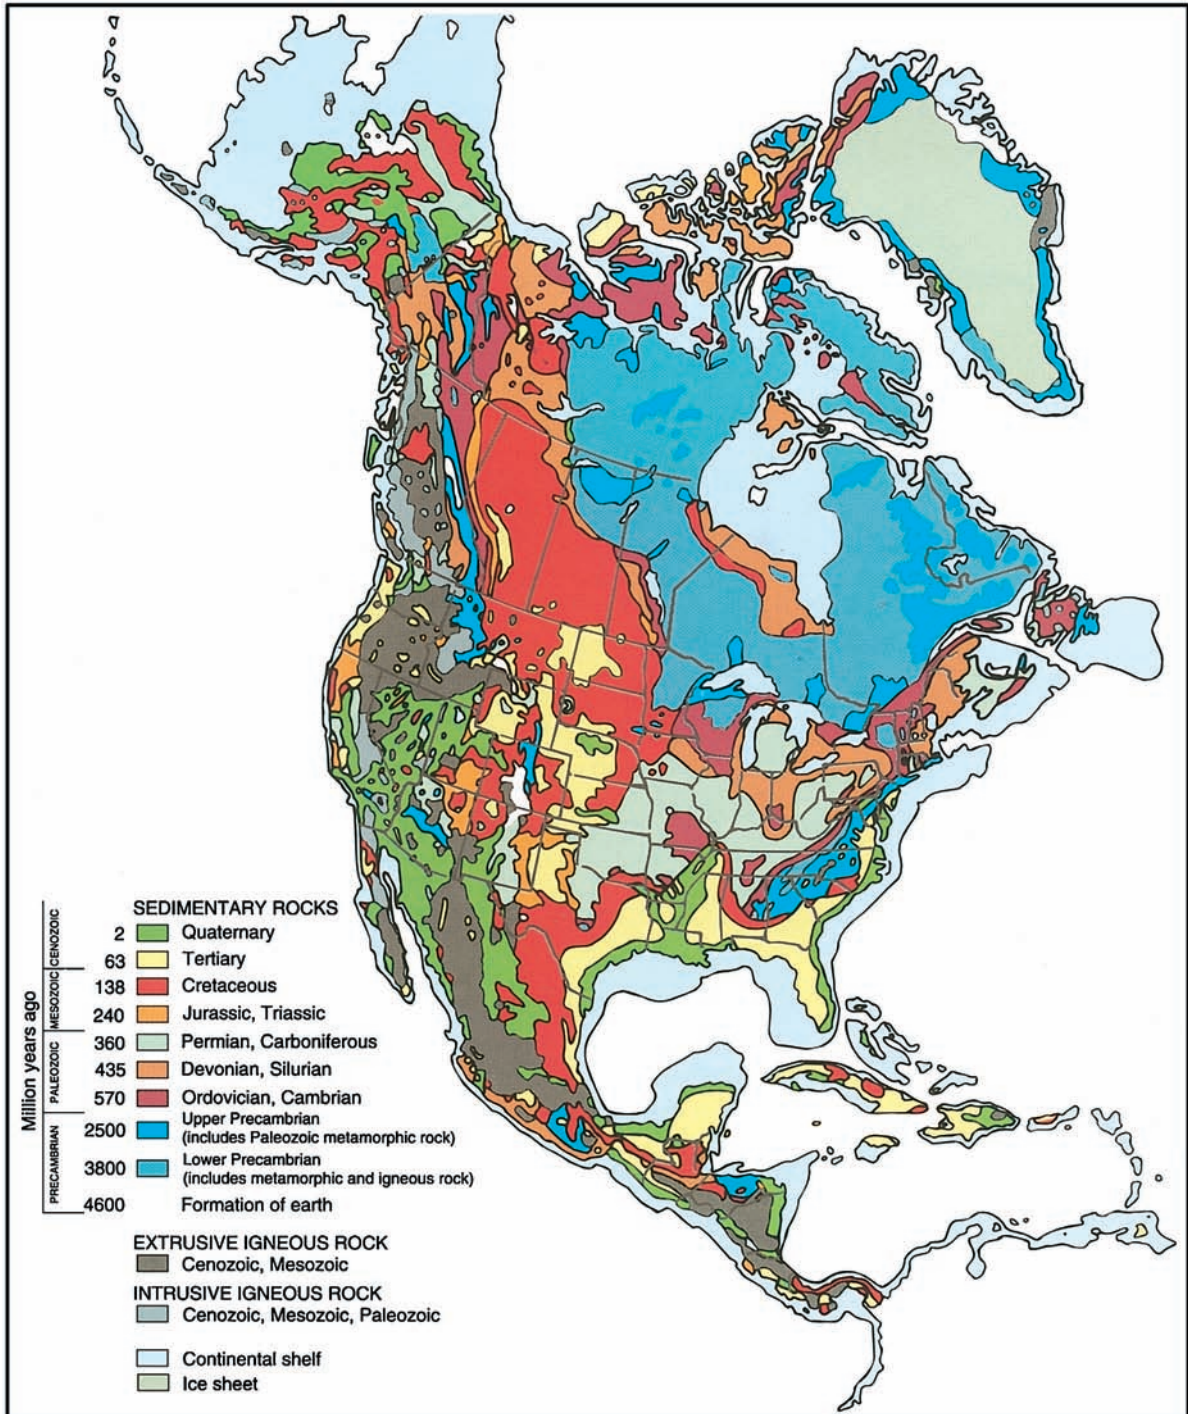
Million years ago

CENOZOIC
MESOZOIC
PALEOZOIC
PRECAMBRIAN

SEDIMENTARY ROCKS
2 Quaternary
63 Tertiary
138 Cretaceous
240 Jurassic, Triassic
360 Permian, Carboniferous
435 Devonian, Silurian
570 Ordovician, Cambrian
2500 Upper Precambrian (includes Paleozoic metamorphic rock)
3800 Lower Precambrian (includes metamorphic and igneous rock)
4600 Formation of earth

EXTRUSIVE IGNEOUS ROCK
Cenozoic, Mesozoic

INTRUSIVE IGNEOUS ROCK
Cenozoic, Mesozoic, Paleozoic

Continental shelf
Ice sheet